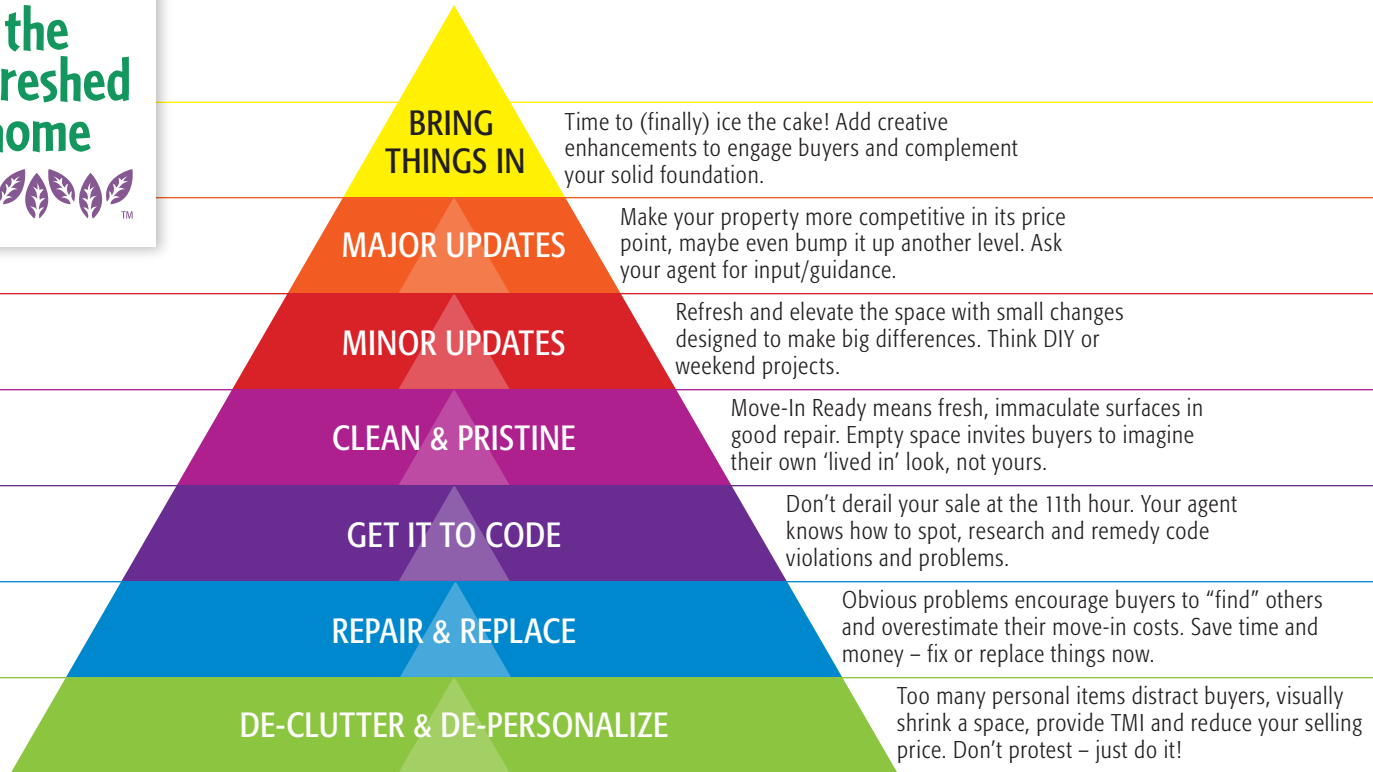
the
reshed
home
TM

BRING THINGS IN

Time to (finally) ice the cake! Add creative enhancements to engage buyers and complement your solid foundation.

MAJOR UPDATES

Make your property more competitive in its price point, maybe even bump it up another level. Ask your agent for input/guidance.

MINOR UPDATES

Refresh and elevate the space with small changes designed to make big differences. Think DIY or weekend projects.

CLEAN & PRISTINE

Move-In Ready means fresh, immaculate surfaces in good repair. Empty space invites buyers to imagine their own 'lived in' look, not yours.

GET IT TO CODE

Don't derail your sale at the 11th hour. Your agent knows how to spot, research and remedy code violations and problems.

REPAIR & REPLACE

Obvious problems encourage buyers to "find" others and overestimate their move-in costs. Save time and money – fix or replace things now.

DE-CLUTTER & DE-PERSONALIZE

Too many personal items distract buyers, visually shrink a space, provide TMI and reduce your selling price. Don't protest – just do it!